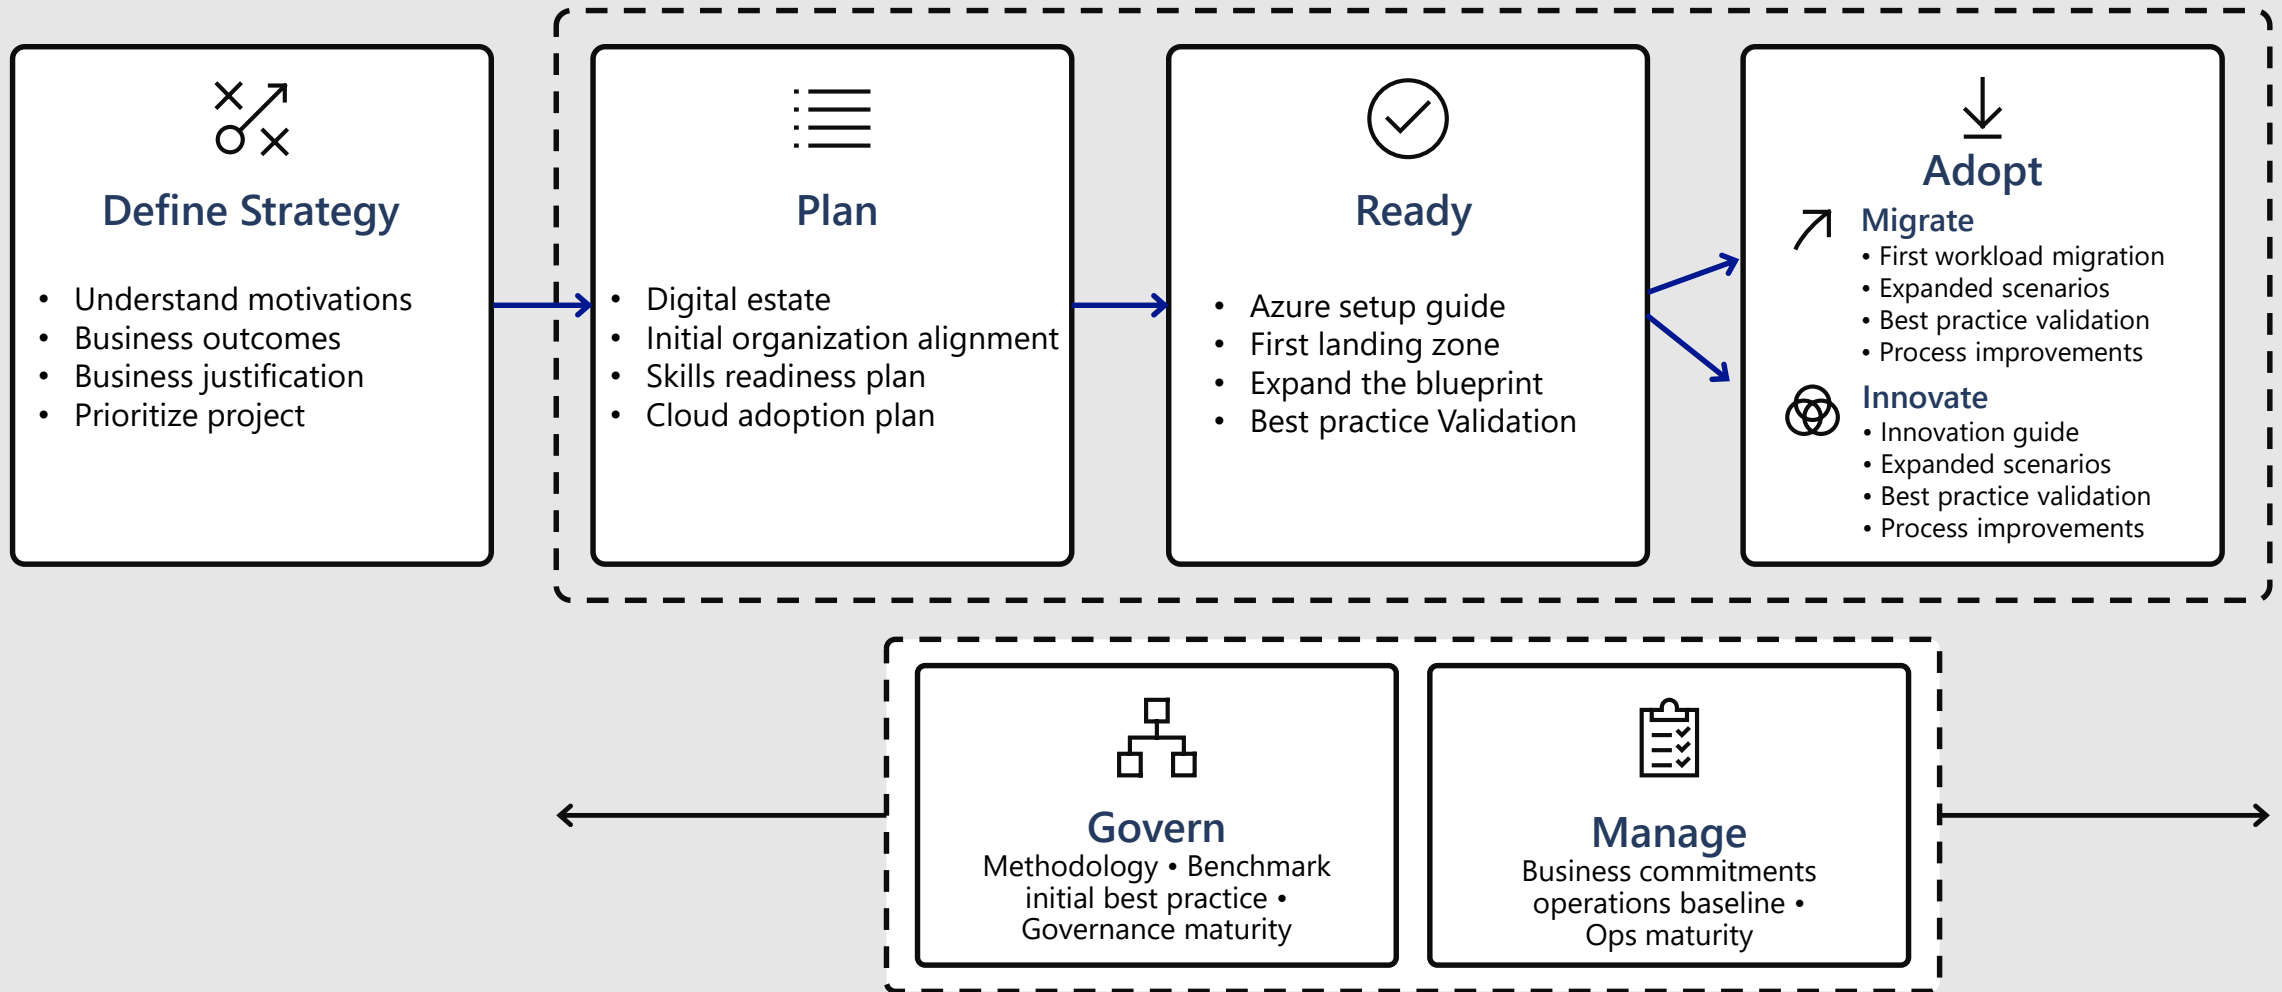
Define Strategy

- Understand motivations
- Business outcomes
- Business justification
- Prioritize project

Plan

- Digital estate
- Initial organization alignment
- Skills readiness plan
- Cloud adoption plan

Ready

- Azure setup guide
- First landing zone
- Expand the blueprint
- Best practice Validation

Adopt

Migrate
• First workload migration
• Expanded scenarios
• Best practice validation
• Process improvements

Innovate
• Innovation guide
• Expanded scenarios
• Best practice validation
• Process improvements

Govern
Methodology • Benchmark initial best practice • Governance maturity

Manage
Business commitments operations baseline • Ops maturity